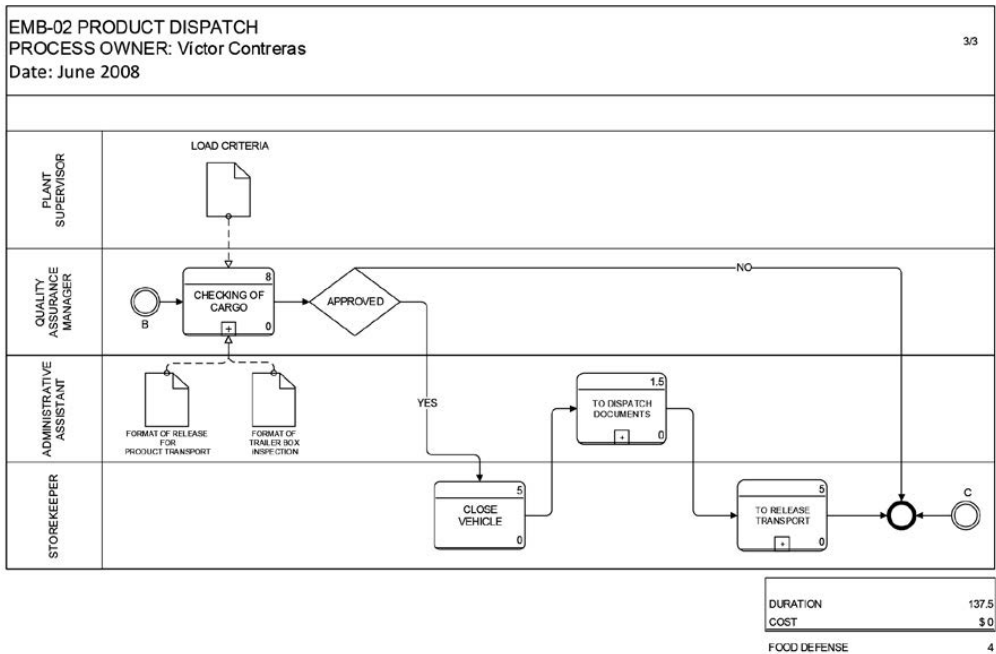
EMB-02 PRODUCT DISPATCH
PROCESS OWNER: Victor Contreras
Date: June 2008

3/3

PLANT SUPERVISOR

LOAD CRITERIA

QUALITY ASSURANCE MANAGER

B

8
CHECKING OF CARGO
+
0

APPROVED

NO

ADMINISTRATIVE ASSISTANT

FORMAT OF RELEASE FOR PRODUCT TRANSPORT

FORMAT OF TRAILER BOX INSPECTION

YES

1.5
TO DISPATCH DOCUMENTS
+
0

STOREKEEPER

5
CLOSE VEHICLE
0

5
TO RELEASE TRANSPORT
+
0

C

| DURATION | 137.5 |
|---|---|
| COST | $ 0 |

FOOD DEFENSE 4